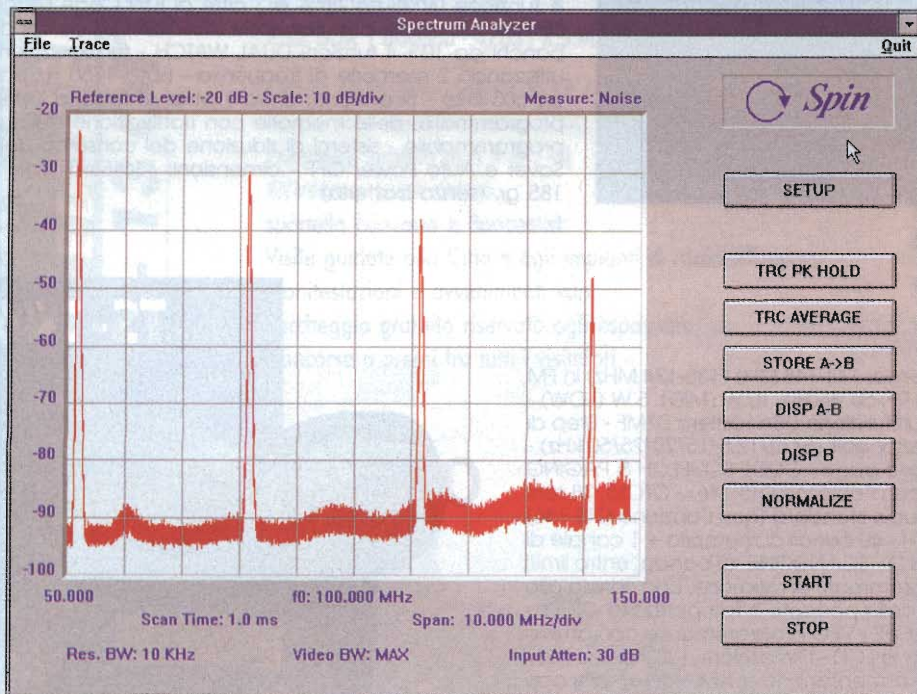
Spectrum Analyzer

File Trace Quit

Reference Level: -20 dB - Scale: 10 dB/div

Measure: Noise

Spin

-20
-30
-40
-50
-60
-70
-80
-90
-100

50.000 f0: 100.000 MHz 150.000

Scan Time: 1.0 ms

Span: 10.000 MHz/div

Res. BW: 10 KHz

Video BW: MAX

Input Atten: 30 dB

SETUP

TRC PK HOLD

TRC AVERAGE

STORE A->B

DISP A-B

DISP B

NORMALIZE

START

STOP